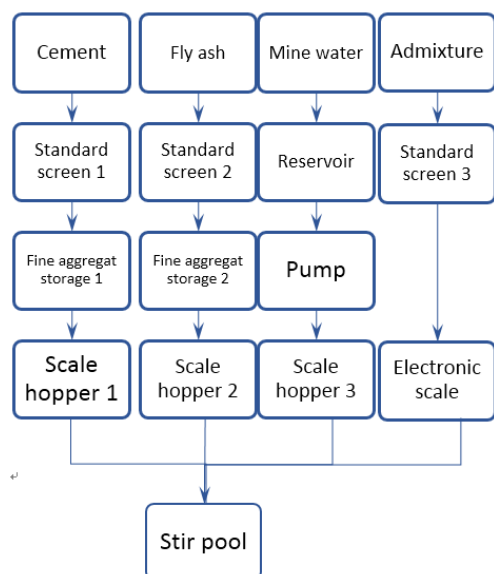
Cement

Fly ash

Mine water

Admixture

Standard screen 1

Standard screen 2

Reservoir

Standard screen 3

Fine aggregat storage 1

Fine aggregat storage 2

Pump

Scale hopper 1

Scale hopper 2

Scale hopper 3

Electronic scale

Stir pool